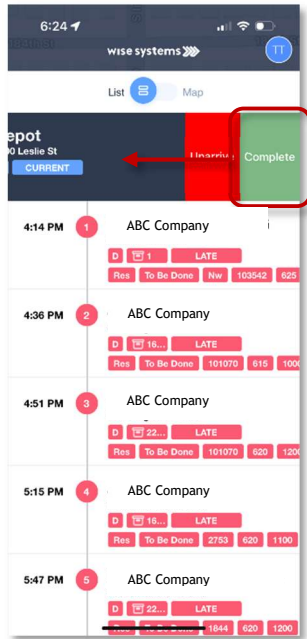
6:24

wise systems

TT

List

Map

epot

0 Leslie St

CURRENT

Unarriv

Complete

4:14 PM

1

ABC Company

D

1

LATE

Res

To Be Done

Nw

103542

625

4:36 PM

2

ABC Company

D

16...

LATE

Res

To Be Done

101070

615

1000

4:51 PM

3

ABC Company

D

22...

LATE

Res

To Be Done

101070

620

1200

5:15 PM

4

ABC Company

D

16...

LATE

Res

To Be Done

2753

620

1100

5:47 PM

5

ABC Company

D

22...

LATE

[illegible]

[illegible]

1844

620

1200